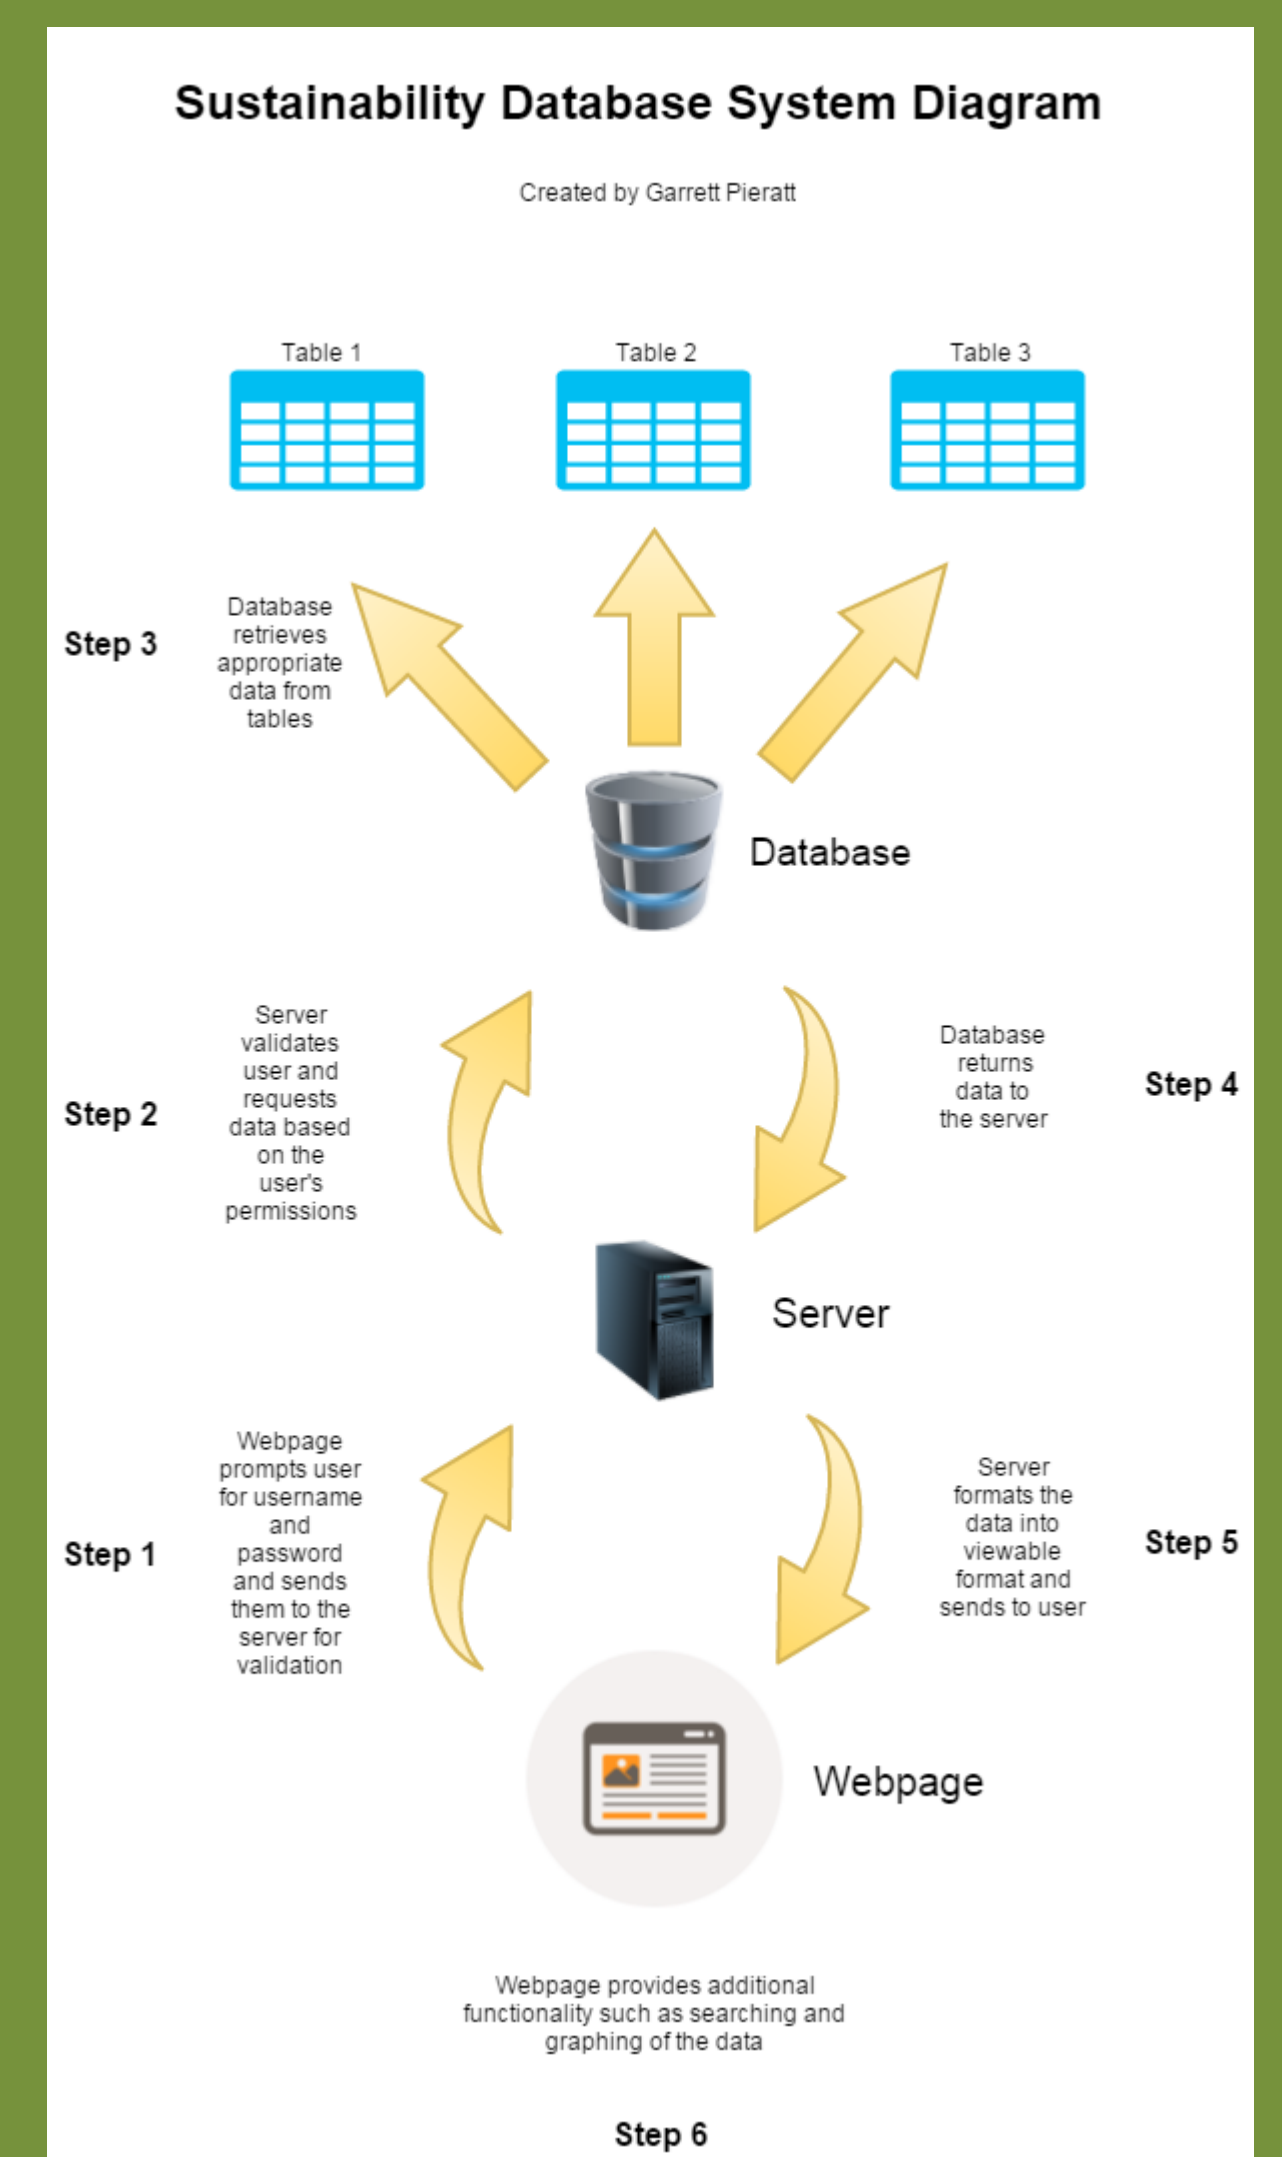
Sustainability Database System Diagram

Created by Garrett Pieratt

Table 1

Table 2

Table 3

Step 3

Database retrieves appropriate data from tables

Database

Step 2

Server validates user and requests data based on the user's permissions

Database returns data to the server

Step 4

Server

Step 1

Webpage prompts user for username and password and sends them to the server for validation

Server formats the data into viewable format and sends to user

Step 5

Webpage

Webpage provides additional functionality such as searching and graphing of the data

Step 6